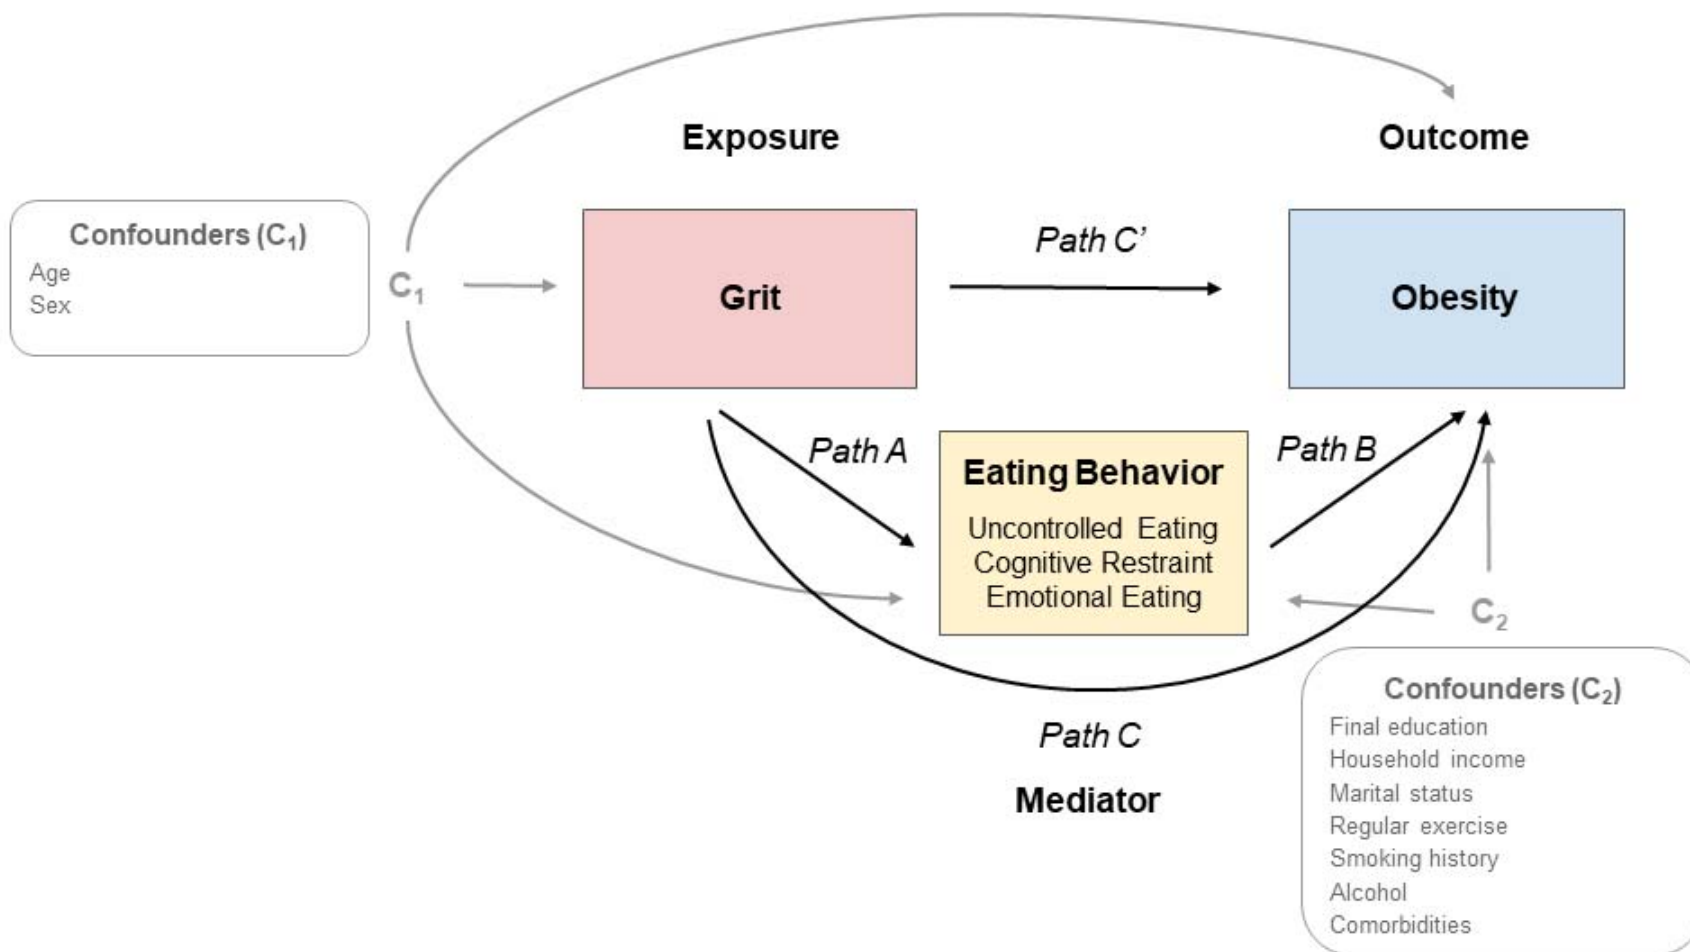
Exposure

Outcome

Confounders ($C_1$)
Age
Sex

$C_1$

Grit

Path C'

Obesity

Path A

Eating Behavior
Uncontrolled Eating
Cognitive Restraint
Emotional Eating

Path B

$C_2$

Confounders ($C_2$)
Final education
Household income
Marital status
Regular exercise
Smoking history
Alcohol
Comorbidities

Path C

Mediator